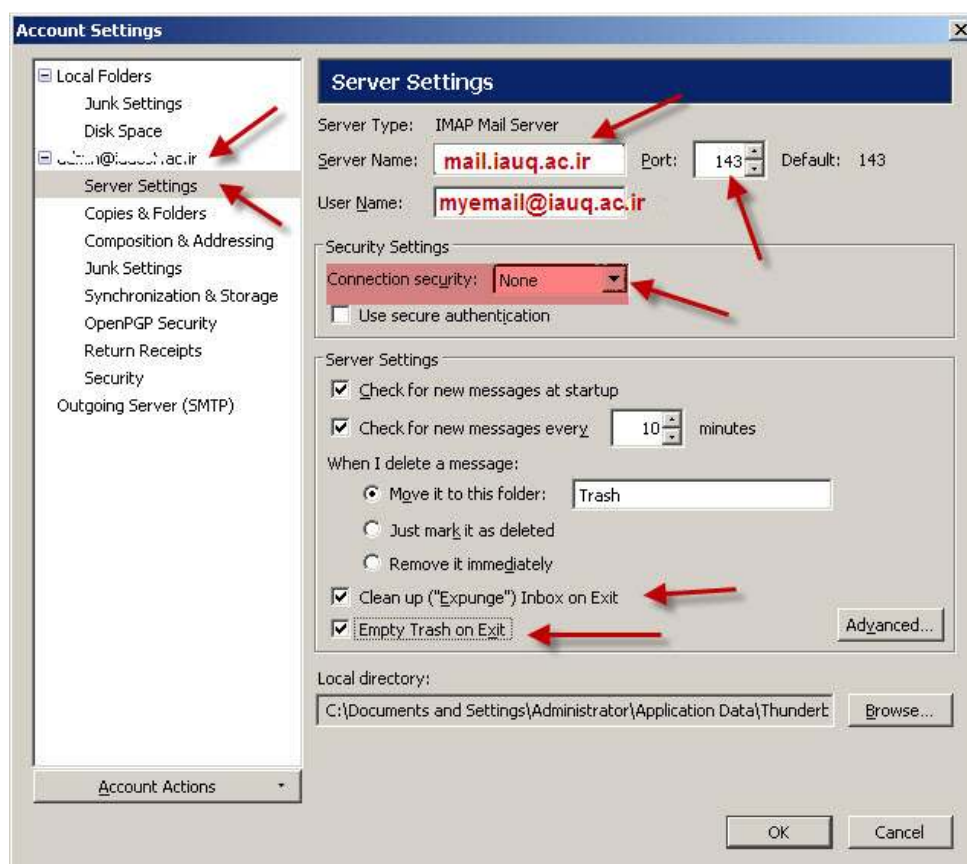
Account Settings

Local Folders
Junk Settings
Disk Space
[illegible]@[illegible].ac.ir
Server Settings
Copies & Folders
Composition & Addressing
Junk Settings
Synchronization & Storage
OpenPGP Security
Return Receipts
Security
Outgoing Server (SMTP)

Account Actions

Server Settings

Server Type: IMAP Mail Server
Server Name: mail.iauq.ac.ir Port: 143 Default: 143
User Name: myemail@iauq.ac.ir

Security Settings
Connection security: None
Use secure authentication

Server Settings
Check for new messages at startup
Check for new messages every 10 minutes
When I delete a message:
Move it to this folder: Trash
Just mark it as deleted
Remove it immediately
Clean up ("Expunge") Inbox on Exit
Empty Trash on Exit
Advanced...

Local directory:
C:\Documents and Settings\Administrator\Application Data\Thunderb
Browse...

OK Cancel